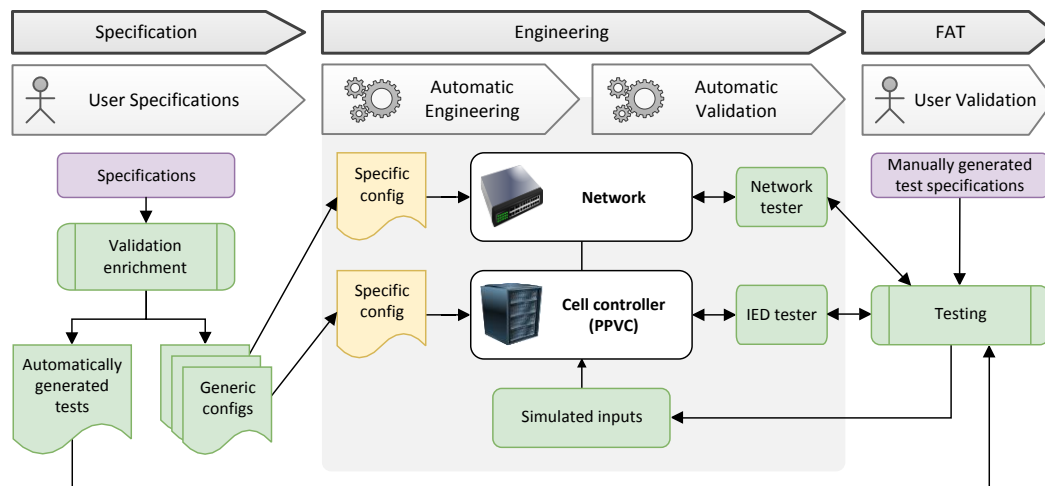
Specification

Engineering

FAT

User Specifications

Automatic Engineering

Automatic Validation

User Validation

Specifications

Validation enrichment

Automatically generated tests

Generic configs

Specific config

Network

Network tester

Manually generated test specifications

Specific config

Cell controller (PPVC)

IED tester

Testing

Simulated inputs